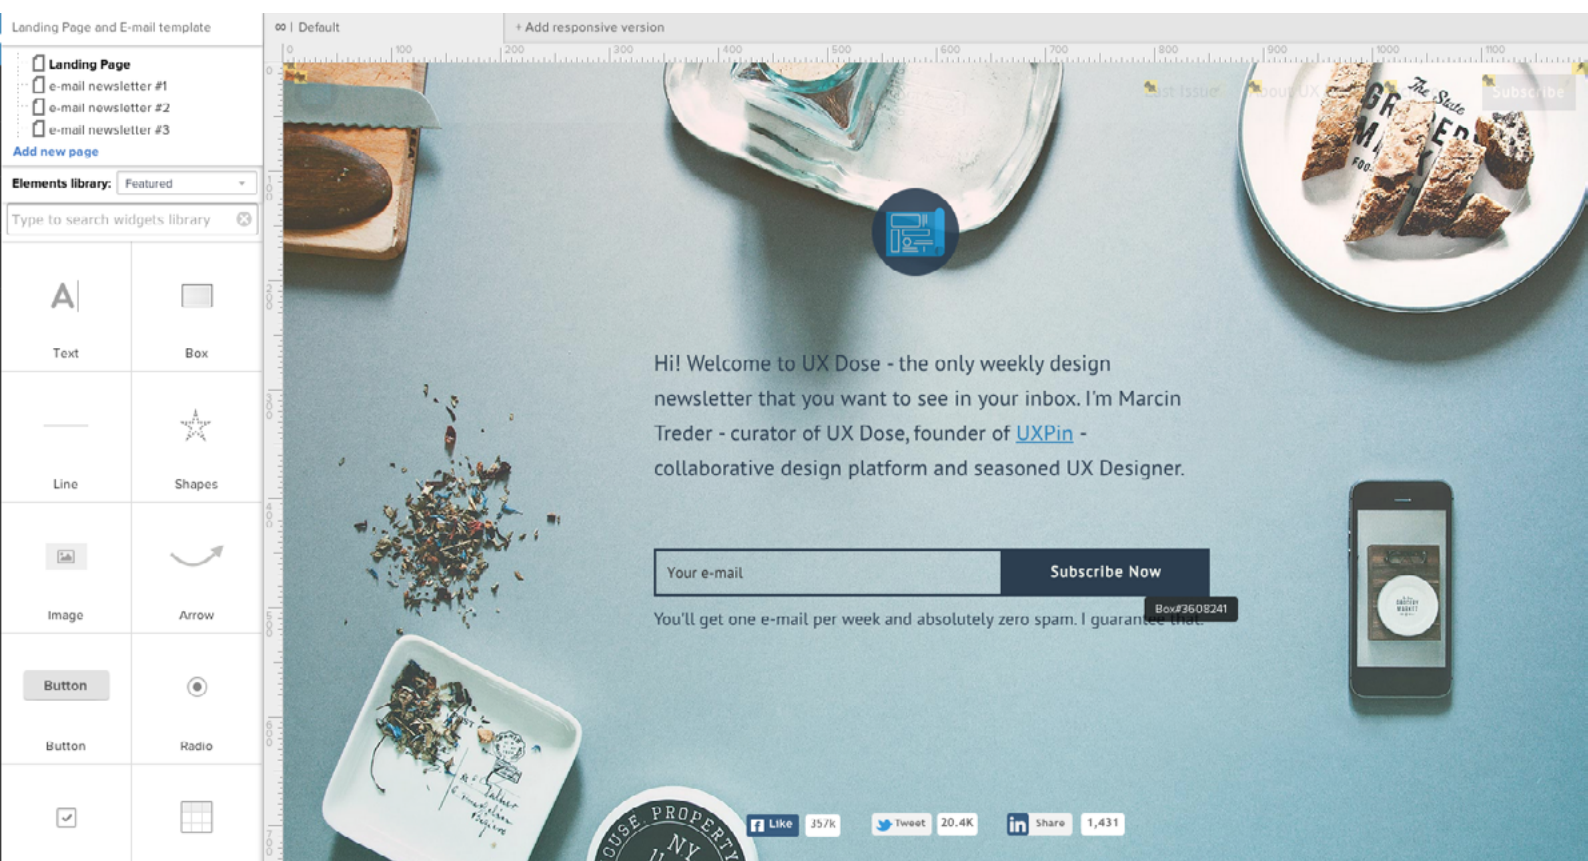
Landing Page and E-mail template

Landing Page
e-mail newsletter #1
e-mail newsletter #2
e-mail newsletter #3
Add new page

Elements library: Featured

Type to search widgets library

A

Text

Box

Line

Shapes

Image

Arrow

Button

Button

Radio

∞ | Default

+ Add responsive version

0 100 200 300 400 500 600 700 800 900 1000 1100

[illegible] Issue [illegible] Subscribe

Hi! Welcome to UX Dose - the only weekly design newsletter that you want to see in your inbox. I'm Marcin Treder - curator of UX Dose, founder of UXPin - collaborative design platform and seasoned UX Designer.

Your e-mail

Subscribe Now

Box#3608241

You'll get one e-mail per week and absolutely zero spam. I guarantee that.

Like 357k

Tweet 20.4K

in Share 1,431